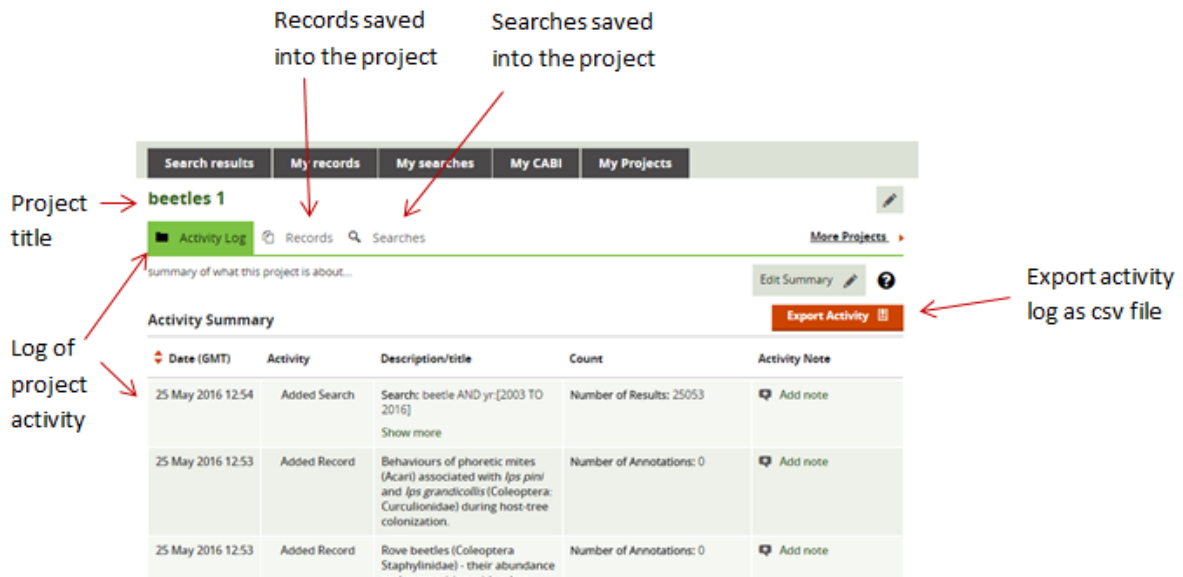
Records saved into the project

Searches saved into the project

Search results | My records | My searches | My CABI | My Projects

Project title

beetles 1

Activity Log  Records  Searches

More Projects

summary of what this project is about...

Edit Summary

Export activity log as csv file

Activity Summary

Export Activity

Log of project activity

| Date (GMT) | Activity | Description/title | Count | Activity Note |
|---|---|---|---|---|
| 25 May 2016 12:54 | Added Search | Search: beetle AND yr:[2003 TO 2016] Show more | Number of Results: 25053 | Add note |
| 25 May 2016 12:53 | Added Record | Behaviours of phoretic mites (Acari) associated with *Ips pini* and *Ips grandicollis* (Coleoptera: Curculionidae) during host-tree colonization. | Number of Annotations: 0 | Add note |
| 25 May 2016 12:53 | Added Record | Rove beetles (Coleoptera Staphylinidae) - their abundance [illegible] | Number of Annotations: 0 | Add note |